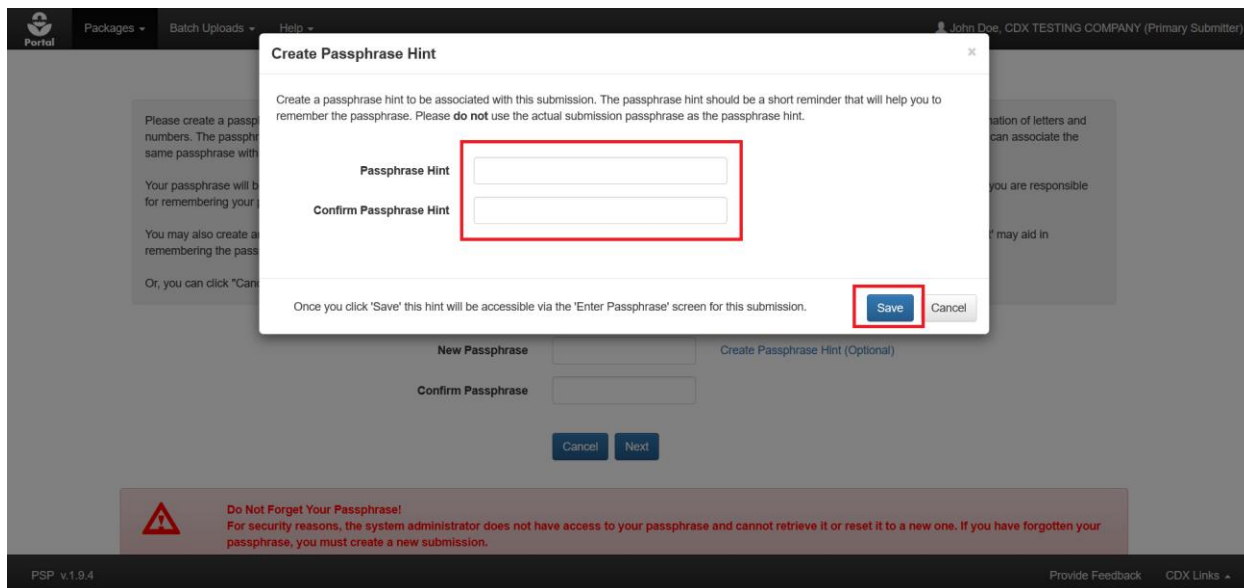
Portal Packages ▾ Batch Uploads ▾ Help ▾ John Doe, CDX TESTING COMPANY (Primary Submitter)

Create Passphrase Hint ×

Create a passphrase hint to be associated with this submission. The passphrase hint should be a short reminder that will help you to remember the passphrase. Please **do not** use the actual submission passphrase as the passphrase hint.

Passphrase Hint

Confirm Passphrase Hint

Once you click 'Save' this hint will be accessible via the 'Enter Passphrase' screen for this submission.

Save Cancel

Please create a passp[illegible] ation of letters and numbers. The passphr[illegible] can associate the same passphrase with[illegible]

Your passphrase will b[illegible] you are responsible for remembering your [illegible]

You may also create a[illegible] ' may aid in remembering the pass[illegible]

Or, you can click "Can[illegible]

New Passphrase Create Passphrase Hint (Optional)

Confirm Passphrase

Cancel Next

Do Not Forget Your Passphrase!
For security reasons, the system administrator does not have access to your passphrase and cannot retrieve it or reset it to a new one. If you have forgotten your passphrase, you must create a new submission.

PSP v.1.9.4 Provide Feedback CDX Links ▴